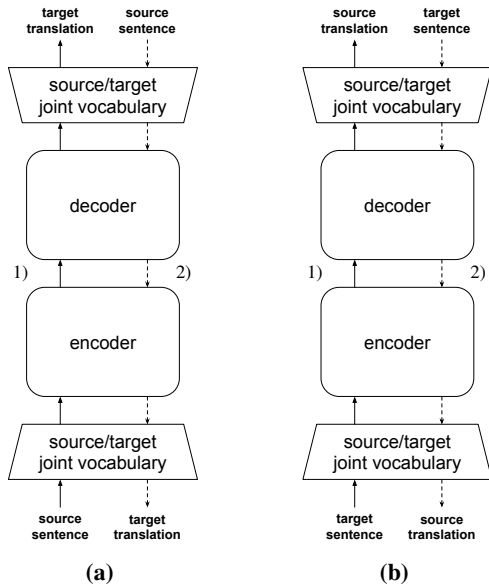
target translation
source sentence

source/target joint vocabulary

decoder

1)
2)

encoder

source/target joint vocabulary

source sentence
target translation

(a)

source translation
target sentence

source/target joint vocabulary

decoder

1)
2)

encoder

source/target joint vocabulary

target sentence
source translation

(b)